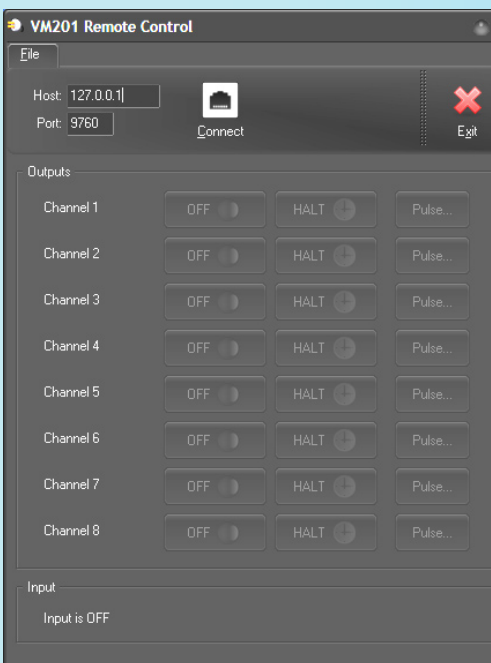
VM201 Remote Control

File

Host: 127.0.0.1
Port: 9760

Connect

Exit

Outputs

| | | | |
|---|---|---|---|
| Channel 1 | OFF | HALT | Pulse... |
| Channel 2 | OFF | HALT | Pulse... |
| Channel 3 | OFF | HALT | Pulse... |
| Channel 4 | OFF | HALT | Pulse... |
| Channel 5 | OFF | HALT | Pulse... |
| Channel 6 | OFF | HALT | Pulse... |
| Channel 7 | OFF | HALT | Pulse... |
| Channel 8 | OFF | HALT | Pulse... |

Input

Input is OFF